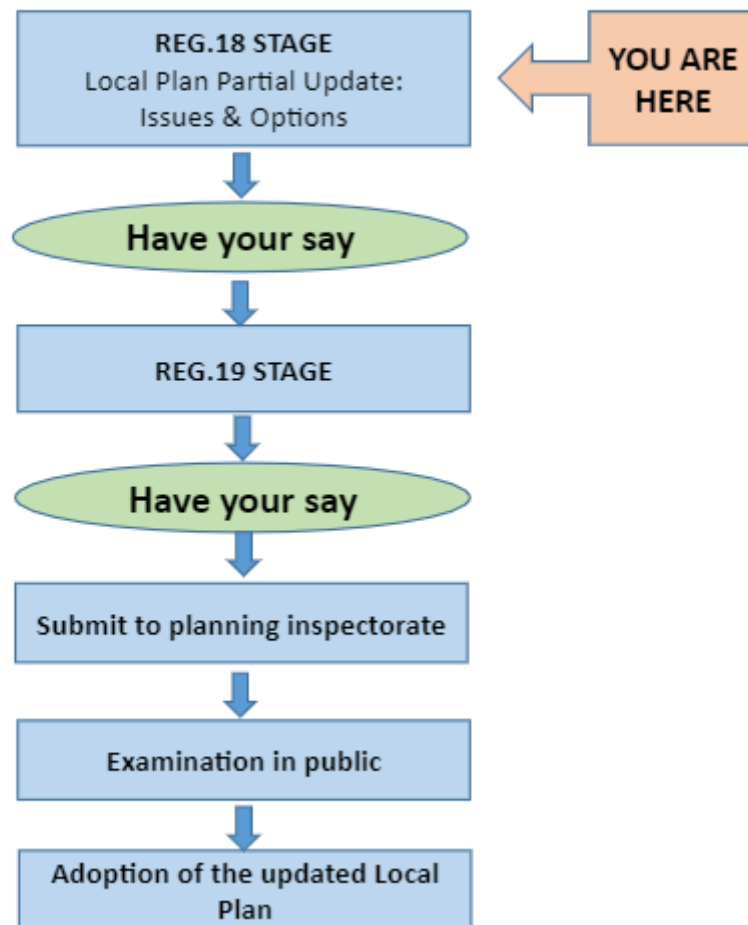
REG.18 STAGE
Local Plan Partial Update:
Issues & Options

YOU ARE HERE

Have your say

REG.19 STAGE

Have your say

Submit to planning inspectorate

Examination in public

Adoption of the updated Local Plan